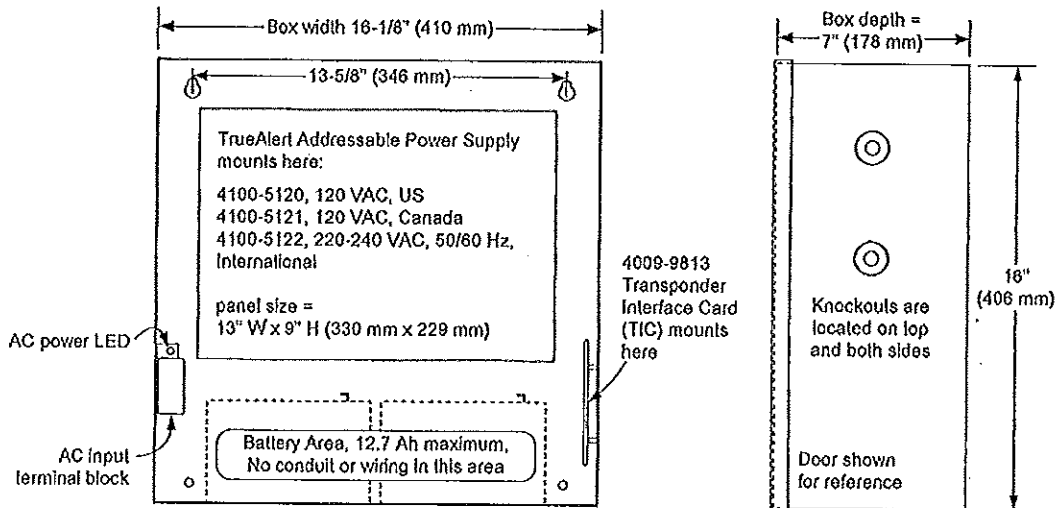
Box width 16-1/8" (410 mm)

13-5/8" (346 mm)

TrueAlert Addressable Power Supply mounts here:

4100-5120, 120 VAC, US
4100-5121, 120 VAC, Canada
4100-5122, 220-240 VAC, 50/60 Hz, International

panel size =
13" W x 9" H (330 mm x 229 mm)

AC power LED

AC input terminal block

Battery Area, 12.7 Ah maximum, No conduit or wiring in this area

4009-9813 Transponder Interface Card (TIC) mounts here

Box depth =
7" (178 mm)

Knockouts are located on top and both sides

16"
(406 mm)

Door shown for reference